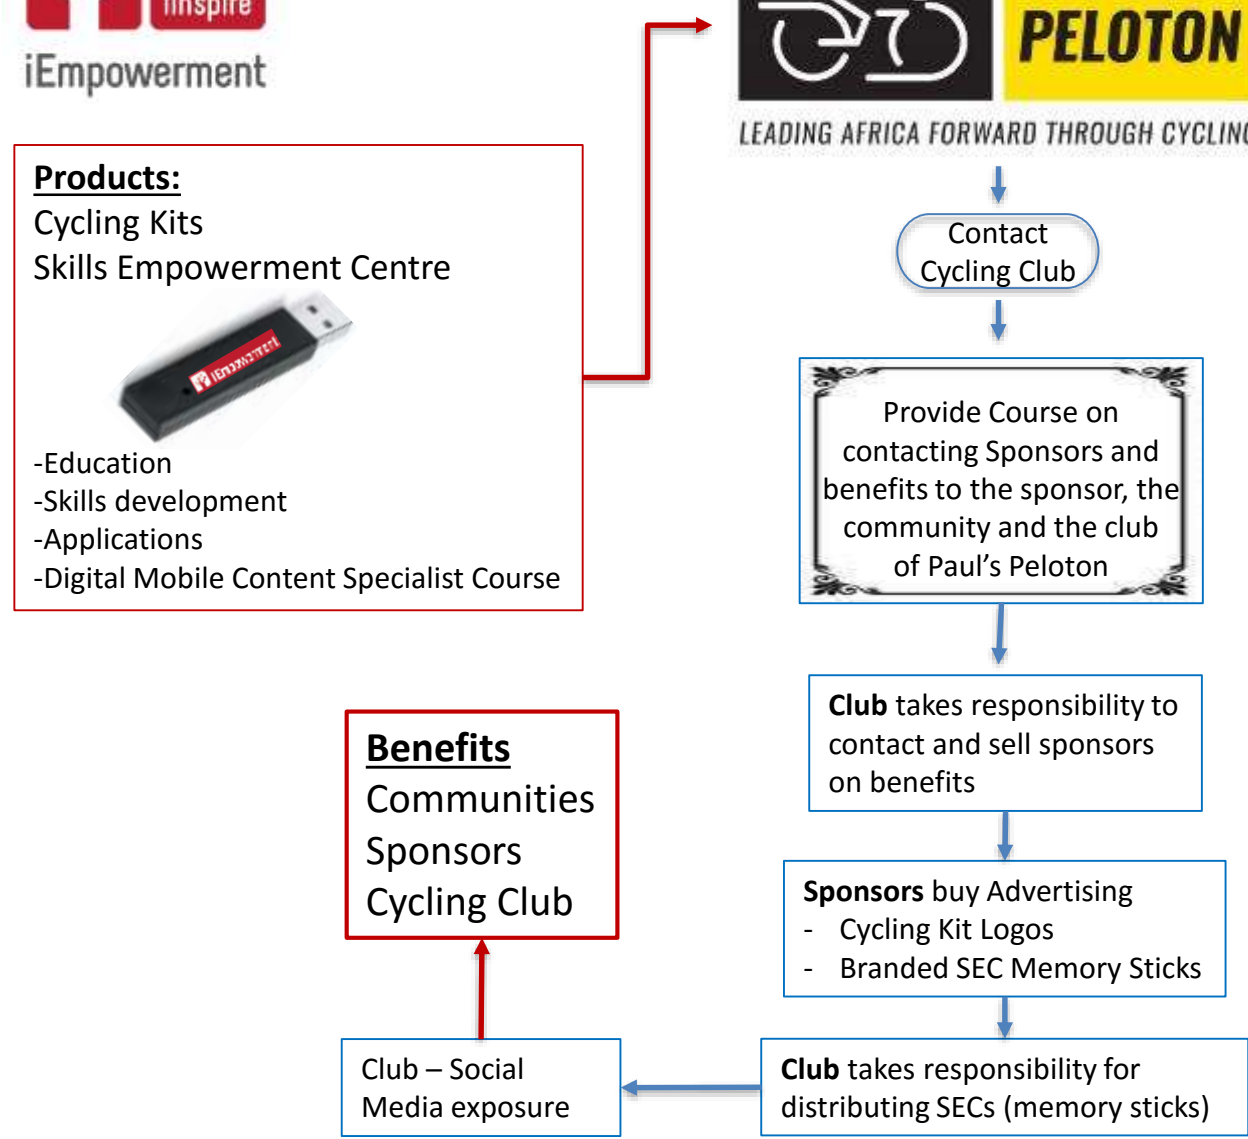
inspire
iEmpowerment

PELOTON
LEADING AFRICA FORWARD THROUGH CYCLIN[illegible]

**Products:**
Cycling Kits
Skills Empowerment Centre

iEmpowerment

-Education
-Skills development
-Applications
-Digital Mobile Content Specialist Course

Contact Cycling Club

Provide Course on contacting Sponsors and benefits to the sponsor, the community and the club of Paul's Peloton

**Club** takes responsibility to contact and sell sponsors on benefits

**Benefits**
Communities
Sponsors
Cycling Club

**Sponsors** buy Advertising
- Cycling Kit Logos
- Branded SEC Memory Sticks

Club – Social Media exposure

**Club** takes responsibility for distributing SECs (memory sticks)